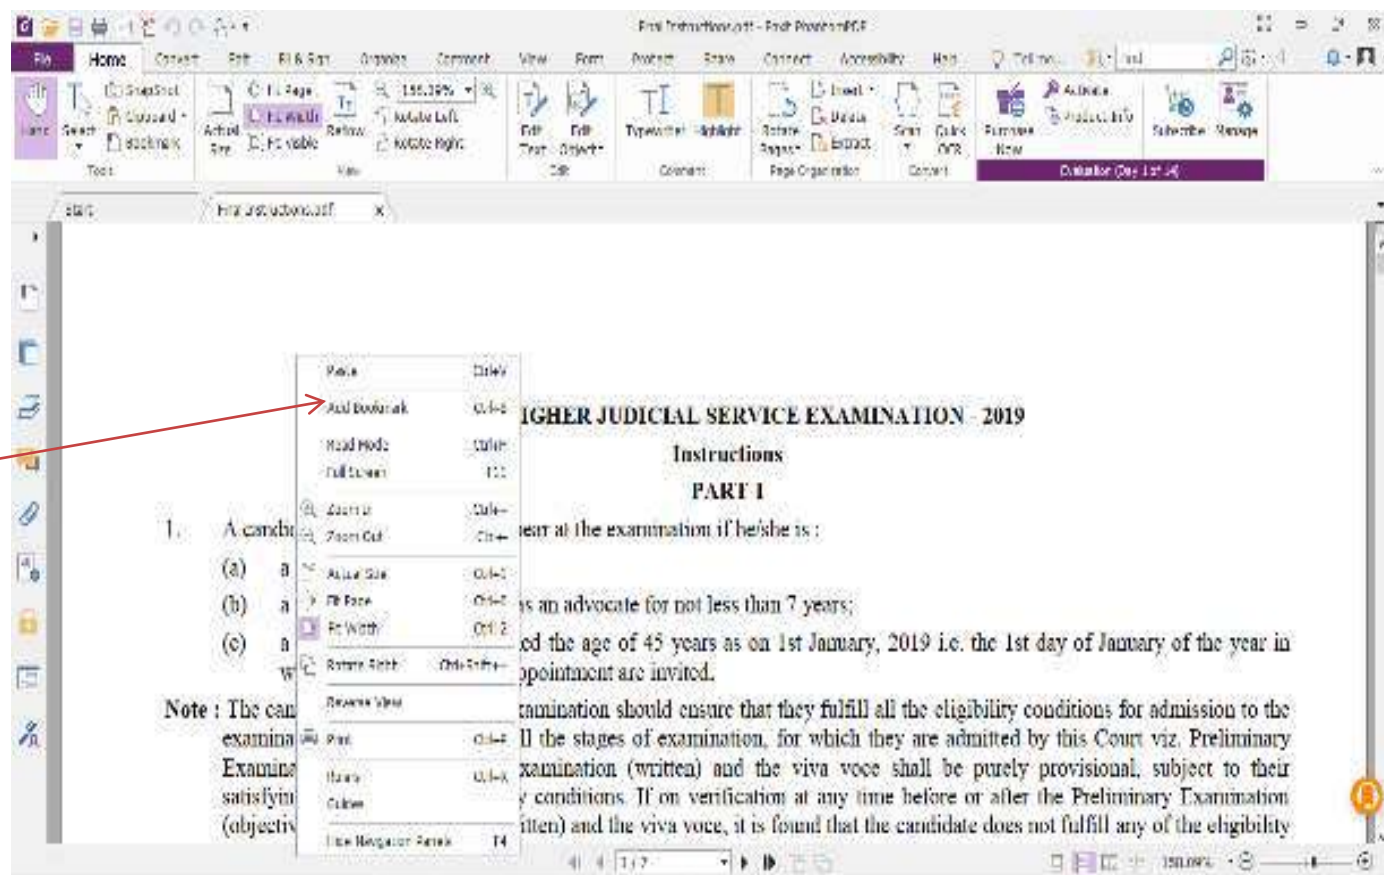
File Home Convert Edit Fill & Sign Organize Comment View Form Protect Share Connect Accessibility Help

Hand Select SnapShot Clipboard Bookmark Tools Actual Size Fit Page Fit Width Fit Visible Reflow 155.39% Rotate Left Rotate Right View Edit Text Edit Object Edit Typewriter Highlight Comment Rotate Pages Insert Delete Extract Page Organization Scan Quick OCR Convert Purchase Now Activate Product Info Subscribe Manage Evaluation (Day 1 of 14)

Start First Instructions.pdf

Paste Ctrl+V
Add Bookmark Ctrl+B
Read Mode Ctrl+H
Full Screen F11
Zoom In Ctrl+
Zoom Out Ctrl+
Actual Size Ctrl+1
Fit Page Ctrl+0
Fit Width Ctrl+2
Rotate Right Ctrl+Shift+
Reverse View
Print Ctrl+P
Rulers Ctrl+R
Guides
Hide Navigation Panels F4

HIGHER JUDICIAL SERVICE EXAMINATION - 2019
Instructions
PART I

1. A candi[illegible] pear at the examination if he/she is :
(a) a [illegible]
(b) a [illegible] s an advocate for not less than 7 years;
(c) a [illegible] ed the age of 45 years as on 1st January, 2019 i.e. the 1st day of January of the year in w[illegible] ppointment are invited.

Note : The can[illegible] xamination should ensure that they fulfill all the eligibility conditions for admission to the examina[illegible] ll the stages of examination, for which they are admitted by this Court viz. Preliminary Examina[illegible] xamination (written) and the viva voce shall be purely provisional, subject to their satisfyin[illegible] y conditions. If on verification at any time before or after the Preliminary Examination (objectiv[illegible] itten) and the viva voce, it is found that the candidate does not fulfill any of the eligibility

1 / 2 150.00%